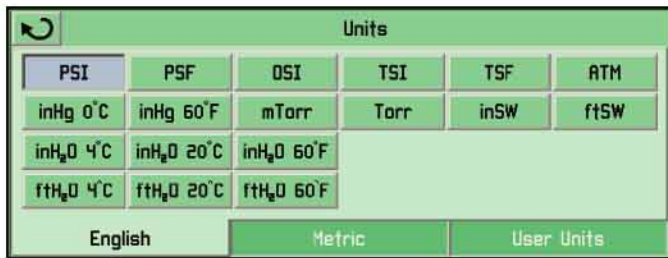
Units

| PSI | PSF | OSI | TSI | TSF | ATM |
|---|---|---|---|---|---|
| inHg 0°C | inHg 60°F | mTorr | Torr | inSW | ftSW |
| in$H_2$O 4°C | in$H_2$O 20°C | in$H_2$O 60°F | | | |
| ft$H_2$O 4°C | ft$H_2$O 20°C | ft$H_2$O 60°F | | | |

English
Metric
User Units